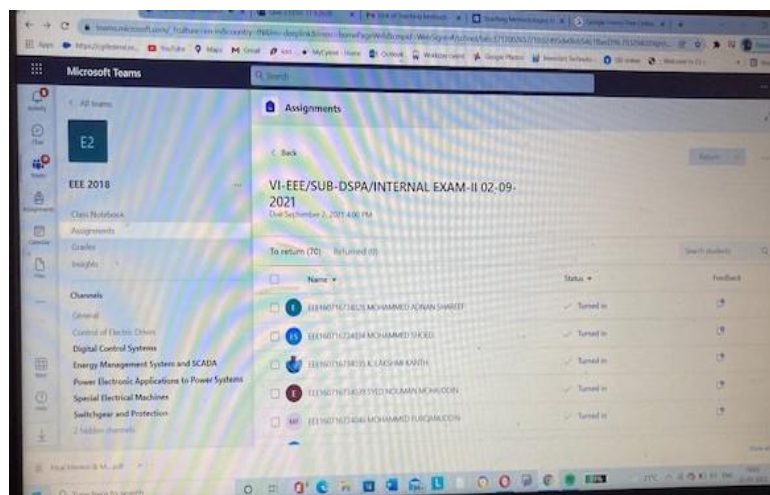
Microsoft Teams

< All teams

E2

EEE 2018

Class Notebook
Assignments
Grades
Insights

Channels
General
Control of Electric Drives
Digital Control Systems
Energy Management System and SCADA
Power Electronic Applications to Power Systems
Special Electrical Machines
Switchgear and Protection
2 hidden channels

Assignments

< Back

Return

VI-EEE/SUB-DSPA/INTERNAL EXAM-II 02-09-2021
Due September 2, 2021 4:00 PM

To return (70) Returned (0)

Search students

| | Name | Status | Feedback |
|---|---|---|---|
| | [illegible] MOHAMMED ADNAN SHAREEF | Turned in | |
| | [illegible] MOHAMMED SHOEB | Turned in | |
| | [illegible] K. LAKSHMI KANTH | Turned in | |
| | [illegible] SYED NOUMAN MOHIUDDIN | Turned in | |
| | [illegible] MOHAMMED FURQANUDDIN | Turned in | |